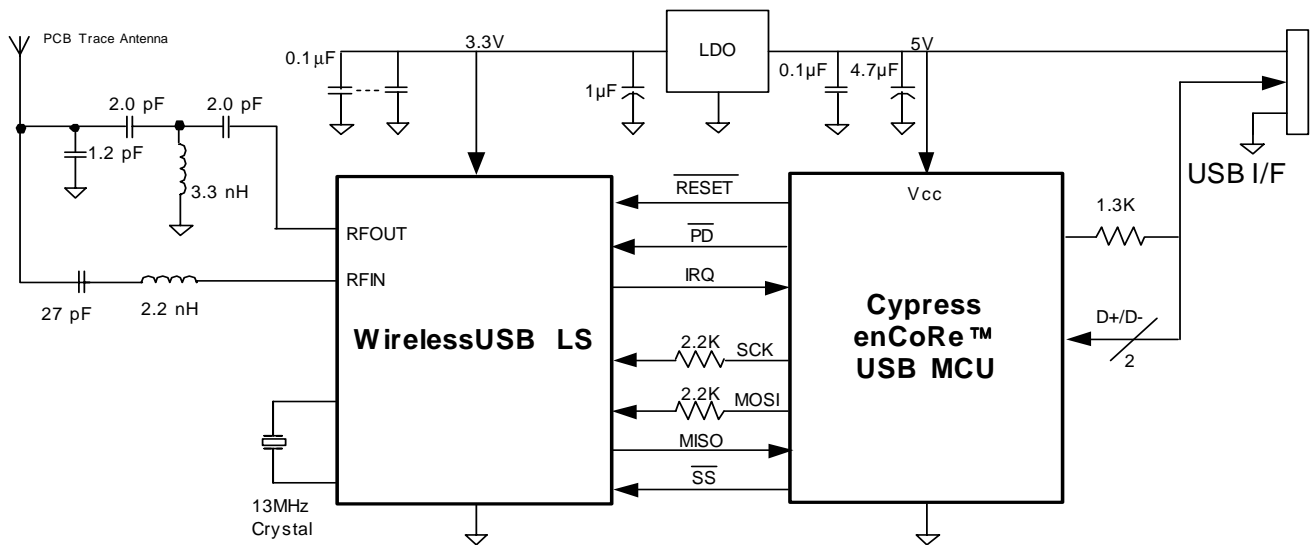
PCB Trace Antenna

0.1µF

3.3V

LDO

1µF

0.1µF

4.7µF

5V

2.0 pF

2.0 pF

1.2 pF

3.3 nH

USB I/F

$\overline{RESET}$

Vcc

1.3K

RFOUT

$\overline{PD}$

RFIN

IRQ

27 pF

2.2 nH

Cypress enCoRe™ USB MCU

D+/D-

2

WirelessUSB LS

2.2K

SCK

2.2K

MOSI

MISO

$\overline{SS}$

13MHz Crystal